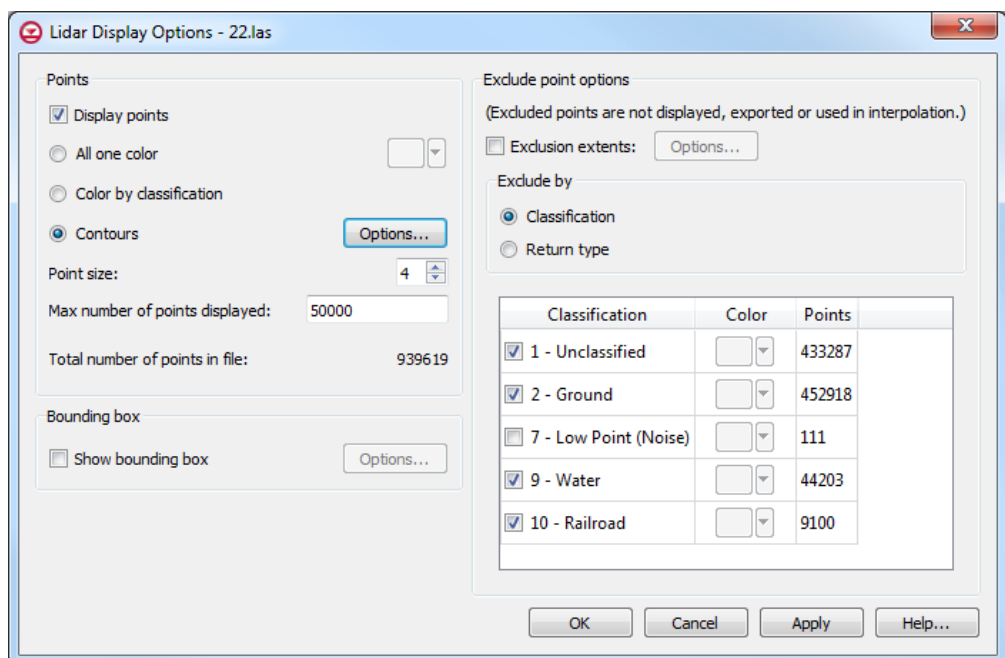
Lidar Display Options - 22.las

Points

Display points

All one color

Color by classification

Contours

Options...

Point size: 4

Max number of points displayed: 50000

Total number of points in file: 939619

Bounding box

Show bounding box

Options...

Exclude point options

(Excluded points are not displayed, exported or used in interpolation.)

Exclusion extents: Options...

Exclude by

Classification

Return type

| Classification | Color | Points |
|---|---|---|
| 1 - Unclassified | | 433287 |
| 2 - Ground | | 452918 |
| 7 - Low Point (Noise) | | 111 |
| 9 - Water | | 44203 |
| 10 - Railroad | | 9100 |

OK Cancel Apply Help...